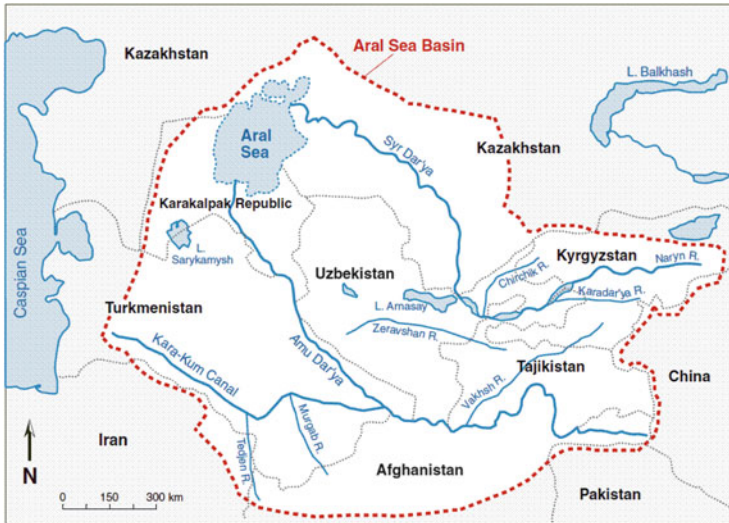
Kazakhstan
Aral Sea Basin
L. Balkhash
Aral Sea
Syr Dar'ya
Kazakhstan
Caspian Sea
Karakalpak Republic
L. Sarykamysh
Kyrgyzstan
Chirchik R.
Naryn R.
Karadar'ya R.
Uzbekistan
L. Arnasay
Turkmenistan
Zeravshan R.
Kara-Kum Canal
Amu Dar'ya
Tajikistan
China
Vakhsh R.
Murgab R.
Tedjen R.
Iran
N
Afghanistan
Pakistan
0 150 300 km